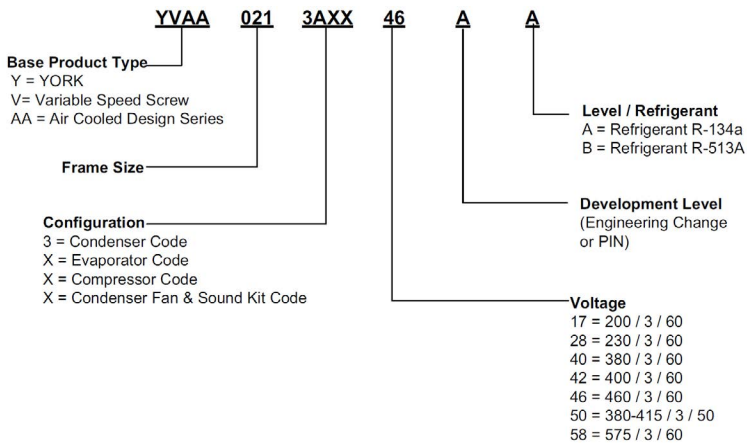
YVAA 021 3AXX 46 A A

**Base Product Type**
Y = YORK
V= Variable Speed Screw
AA = Air Cooled Design Series

**Level / Refrigerant**
A = Refrigerant R-134a
B = Refrigerant R-513A

**Frame Size**

**Development Level**
(Engineering Change or PIN)

**Configuration**
3 = Condenser Code
X = Evaporator Code
X = Compressor Code
X = Condenser Fan & Sound Kit Code

**Voltage**
17 = 200 / 3 / 60
28 = 230 / 3 / 60
40 = 380 / 3 / 60
42 = 400 / 3 / 60
46 = 460 / 3 / 60
50 = 380-415 / 3 / 50
58 = 575 / 3 / 60